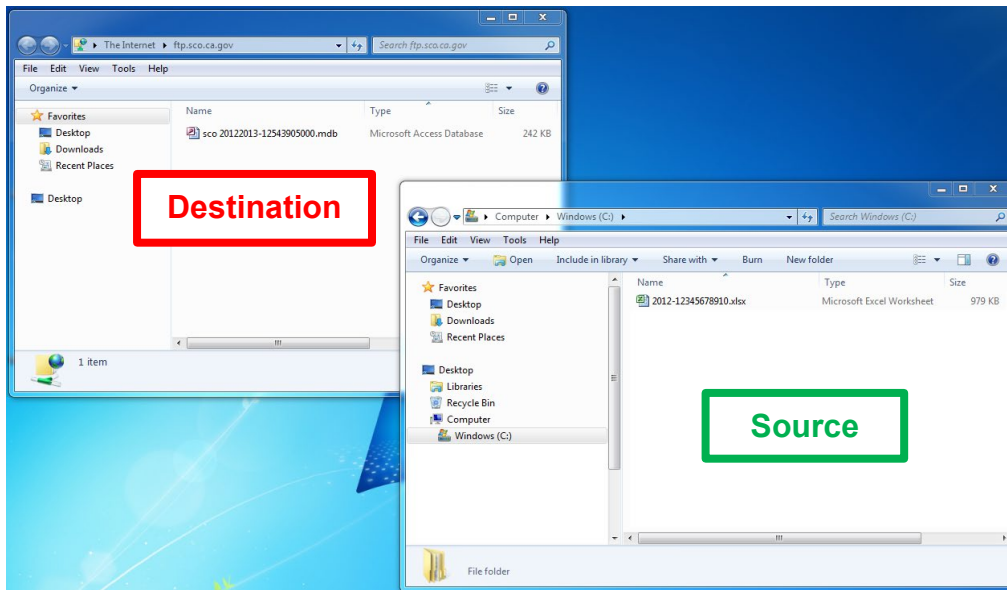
The Internet ▸ ftp.sco.ca.gov
Search ftp.sco.ca.gov
File Edit View Tools Help
Organize ▾

Favorites
Desktop
Downloads
Recent Places

Desktop

| Name | Type | Size |
|---|---|---|
| sco 20122013-12543905000.mdb | Microsoft Access Database | 242 KB |

1 item

Destination

Computer ▸ Windows (C:) ▸
Search Windows (C:)
File Edit View Tools Help
Organize ▾ Open Include in library ▾ Share with ▾ Burn New folder

Favorites
Desktop
Downloads
Recent Places

Desktop
Libraries
Recycle Bin
Computer
Windows (C:)

| Name | Type | Size |
|---|---|---|
| 2012-12345678910.xlsx | Microsoft Excel Worksheet | 979 KB |

File folder

Source